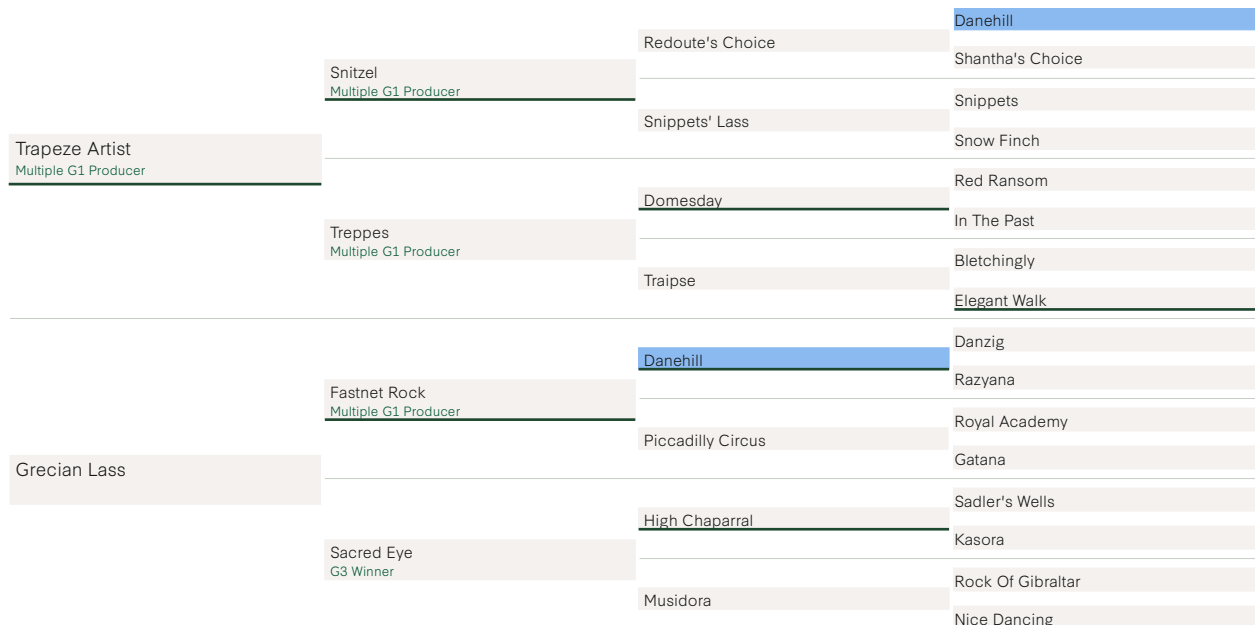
Trapeze Artist
Multiple G1 Producer

Snitzel
Multiple G1 Producer

Redoute's Choice

Danehill

Shantha's Choice

Snippets' Lass

Snippets

Snow Finch

Treppes
Multiple G1 Producer

Domesday

Red Ransom

In The Past

Traipse

Bletchingly

Elegant Walk

Grecian Lass

Fastnet Rock
Multiple G1 Producer

Danehill

Danzig

Razyana

Piccadilly Circus

Royal Academy

Gatana

Sacred Eye
G3 Winner

High Chaparral

Sadler's Wells

Kasora

Musidora

Rock Of Gibraltar

Nice Dancing